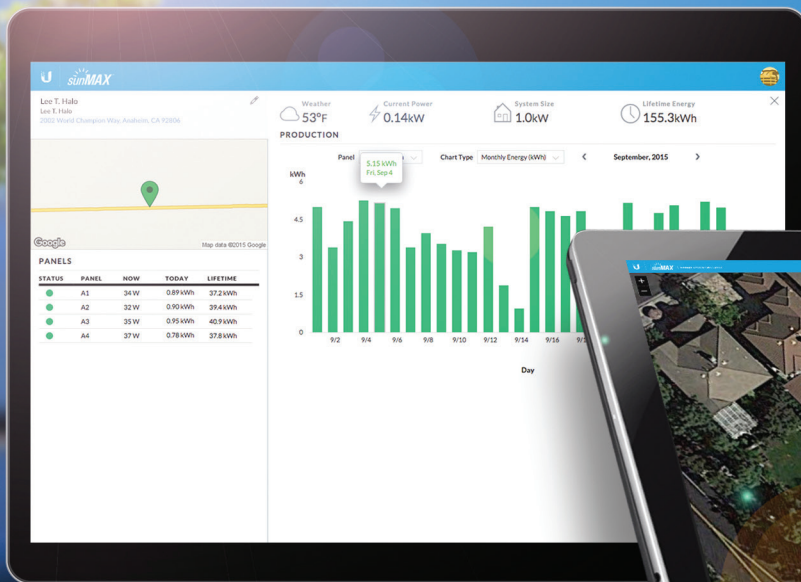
U sunMAX

Lee T. Halo
Lee T. Halo
2000 Word Champion Way, Anaheim, CA 92806

Weather
53°F

Current Power
0.14kW

System Size
1.0kW

Lifetime Energy
155.3kWh

PRODUCTION

Panel

5.15 kWh
Fri, Sep 4

Chart Type Monthly Energy (kWh)

September, 2015

kWh
6
4.5
3
1.5
0

9/2 9/4 9/6 9/8 9/10 9/12 9/14 9/16

Day

Google Map data ©2015 Google

PANELS

| STATUS | PANEL | NOW | TODAY | LIFETIME |
|---|---|---|---|---|
| ● | A1 | 34 W | 0.89 kWh | 37.2 kWh |
| ● | A2 | 32 W | 0.90 kWh | 39.4 kWh |
| ● | A3 | 35 W | 0.95 kWh | 40.9 kWh |
| ● | A4 | 37 W | 0.78 kWh | 37.8 kWh |

sunMAX